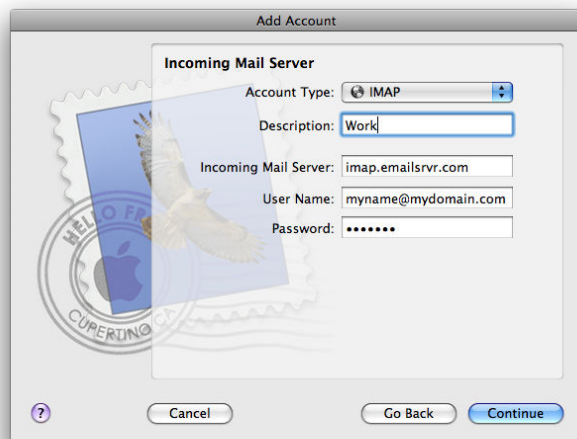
Add Account

Incoming Mail Server

Account Type: IMAP

Description: Work

Incoming Mail Server: imap.emailsrvr.com

User Name: myname@mydomain.com

Password: •••••••

HELLO FR

CUPERTINO CA

?

Cancel

Go Back

Continue